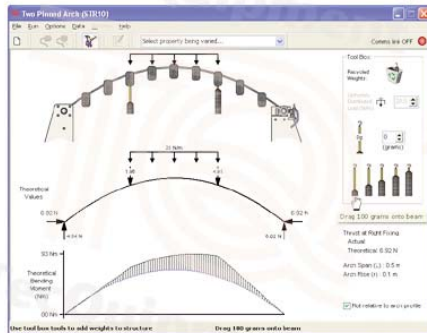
Two Pinned Arch (STR10)

File Run Options Data Help

Select property being varied...

Comms link OFF

Tool Box

Recorded Weights

Self-weight (grams)

0 (grams)

Drag 100 grams onto beam

31 N

Theoretical Values

0.92 N

0.92 N

Thrust at Right Fixing
Actual:
Theoretical: 0.92 N

Arch Span (L): 0.5 m
Arch Rise (h): 0.1 m

Theoretical Bending Moment (Nm)

Plot relative to arch profile

Use tool box tools to add weights to structure

Drag 100 grams onto beam